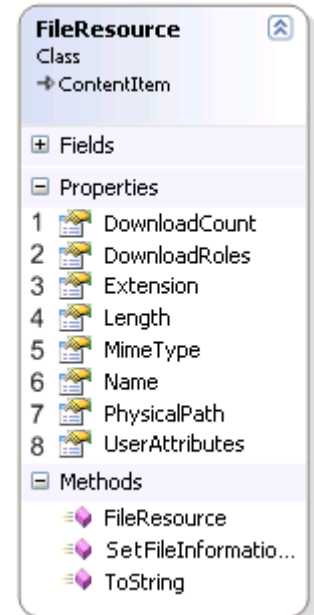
FileResource
Class
→ ContentItem

⊞ Fields

⊟ Properties

1 DownloadCount
2 DownloadRoles
3 Extension
4 Length
5 MimeType
6 Name
7 PhysicalPath
8 UserAttributes

⊟ Methods

FileResource
SetFileInformatio...
ToString